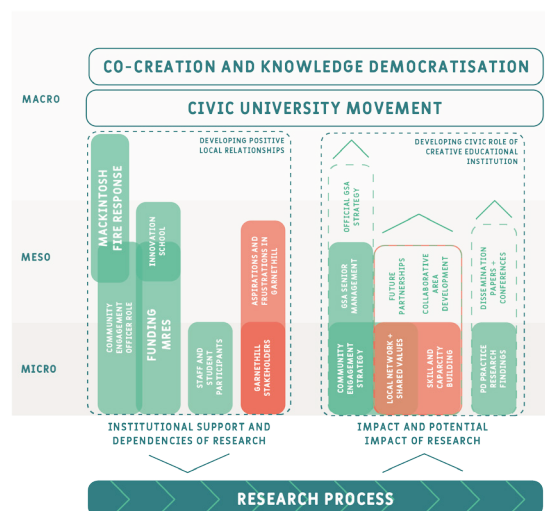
CO-CREATION AND KNOWLEDGE DEMOCRATISATION

MACRO

CIVIC UNIVERSITY MOVEMENT

DEVELOPING POSITIVE LOCAL RELATIONSHIPS

DEVELOPING CIVIC ROLE OF CREATIVE EDUCATIONAL INSTITUTION

MESO

MICRO

MACKINTOSH FIRE RESPONSE

INNOVATION SCHOOL

COMMUNITY ENGAGEMENT OFFICER ROLE

FUNDING MRES

STAFF AND STUDENT PARTICIPANTS

ASPIRATIONS AND FRUSTRATIONS IN GARNETHILL

GARNETHILL STAKEHOLDERS

OFFICIAL GSA STRATEGY

GSA SENIOR MANAGEMENT

COMMUNITY ENGAGEMENT STRATEGY

FUTURE PARTNERSHIPS

COLLABORATIVE AREA DEVELOPMENT

LOCAL NETWORK + SHARED VALUES

SKILL AND CAPACITY BUILDING

DISSEMINATION PAPERS CONFERENCES

PD PRACTICE RESEARCH FINDINGS

INSTITUTIONAL SUPPORT AND DEPENDENCIES OF RESEARCH

IMPACT AND POTENTIAL IMPACT OF RESEARCH

RESEARCH PROCESS